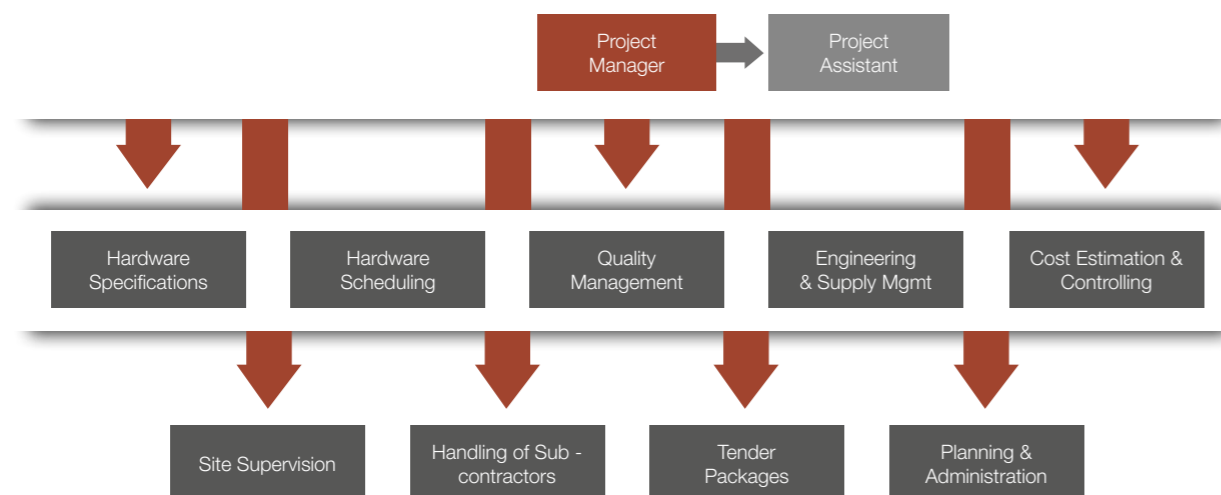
Project Manager

Project Assistant

Hardware Specifications

Hardware Scheduling

Quality Management

Engineering & Supply Mgmt

Cost Estimation & Controlling

Site Supervision

Handling of Sub - contractors

Tender Packages

Planning & Administration